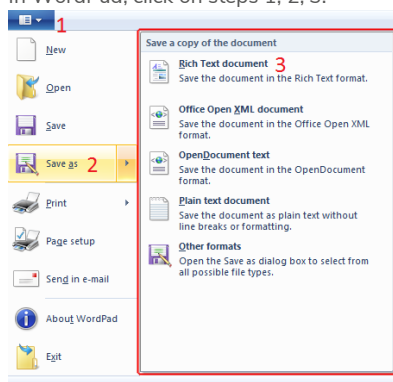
In WordPad, click on steps 1, 2, 3.

1

New

Open

Save

Save as 2

Print

Page setup

Send in e-mail

About WordPad

Exit

Save a copy of the document

Rich Text document 3
Save the document in the Rich Text format.

Office Open XML document
Save the document in the Office Open XML format.

OpenDocument text
Save the document in the OpenDocument format.

Plain text document
Save the document as plain text without line breaks or formatting.

Other formats
Open the Save as dialog box to select from all possible file types.